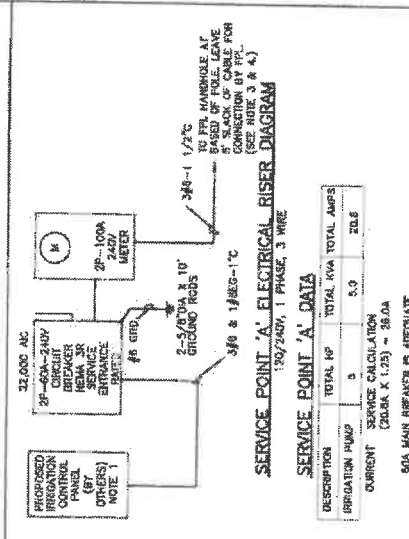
PROPOSED IRRIGATION CONTROL PANEL (BY OTHERS) NOTE 1

22,000 AIC
2P-60A-240V CIRCUIT BREAKER NEMA 3R SERVICE ENTRANCE RATED

M

2P-100A 240V METER

#6 GRD.

2-5/8"DIA X 10' GROUND RODS

3#8 & 1#8EG-1"C

3#4-1 1/2"C

TO FPL HANDHOLE AT BASE OF POLE. LEAVE 5' SLACK OF CABLE FOR CONNECTION BY FPL. (SEE NOTE 3 & 4.)

SERVICE POINT 'A' ELECTRICAL RISER DIAGRAM
120/240V, 1 PHASE, 3 WIRE

SERVICE POINT 'A' DATA

| DESCRIPTION | TOTAL HP | TOTAL KVA | TOTAL AMPS |
|---|---|---|---|
| IRRIGATION PUMP | 5 | 5.0 | 20.8 |

CURRENT SERVICE CALCULATION (20.8A X 1.25) = 26.0A

60A MAIN BREAKER IS ADEQUATE